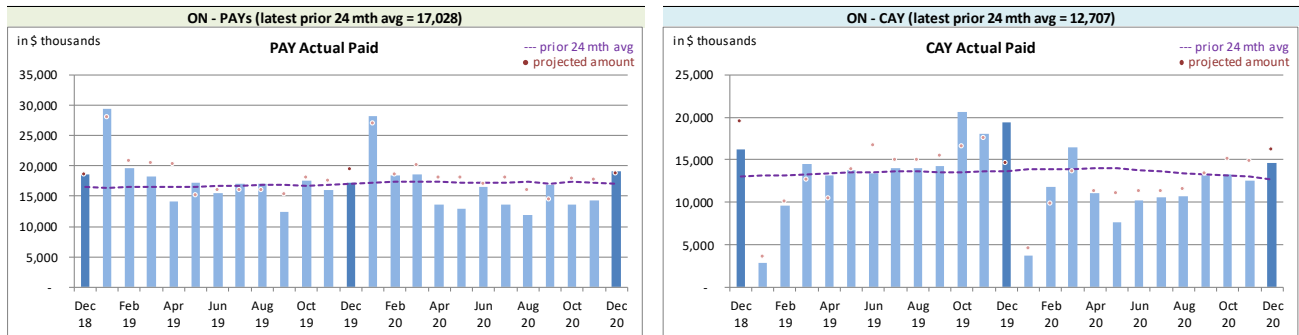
ON - PAYs (latest prior 24 mth avg = 17,028)

in $ thousands

PAY Actual Paid

--- prior 24 mth avg
• projected amount

| 35,000 |
|---|
| 30,000 |
| 25,000 |
| 20,000 |
| 15,000 |
| 10,000 |
| 5,000 |
| - |

Dec 18, Feb 19, Apr 19, Jun 19, Aug 19, Oct 19, Dec 19, Feb 20, Apr 20, Jun 20, Aug 20, Oct 20, Dec 20

ON - CAY (latest prior 24 mth avg = 12,707)

in $ thousands

CAY Actual Paid

--- prior 24 mth avg
• projected amount

| 25,000 |
|---|
| 20,000 |
| 15,000 |
| 10,000 |
| 5,000 |
| - |

Dec 18, Feb 19, Apr 19, Jun 19, Aug 19, Oct 19, Dec 19, Feb 20, Apr 20, Jun 20, Aug 20, Oct 20, Dec 20